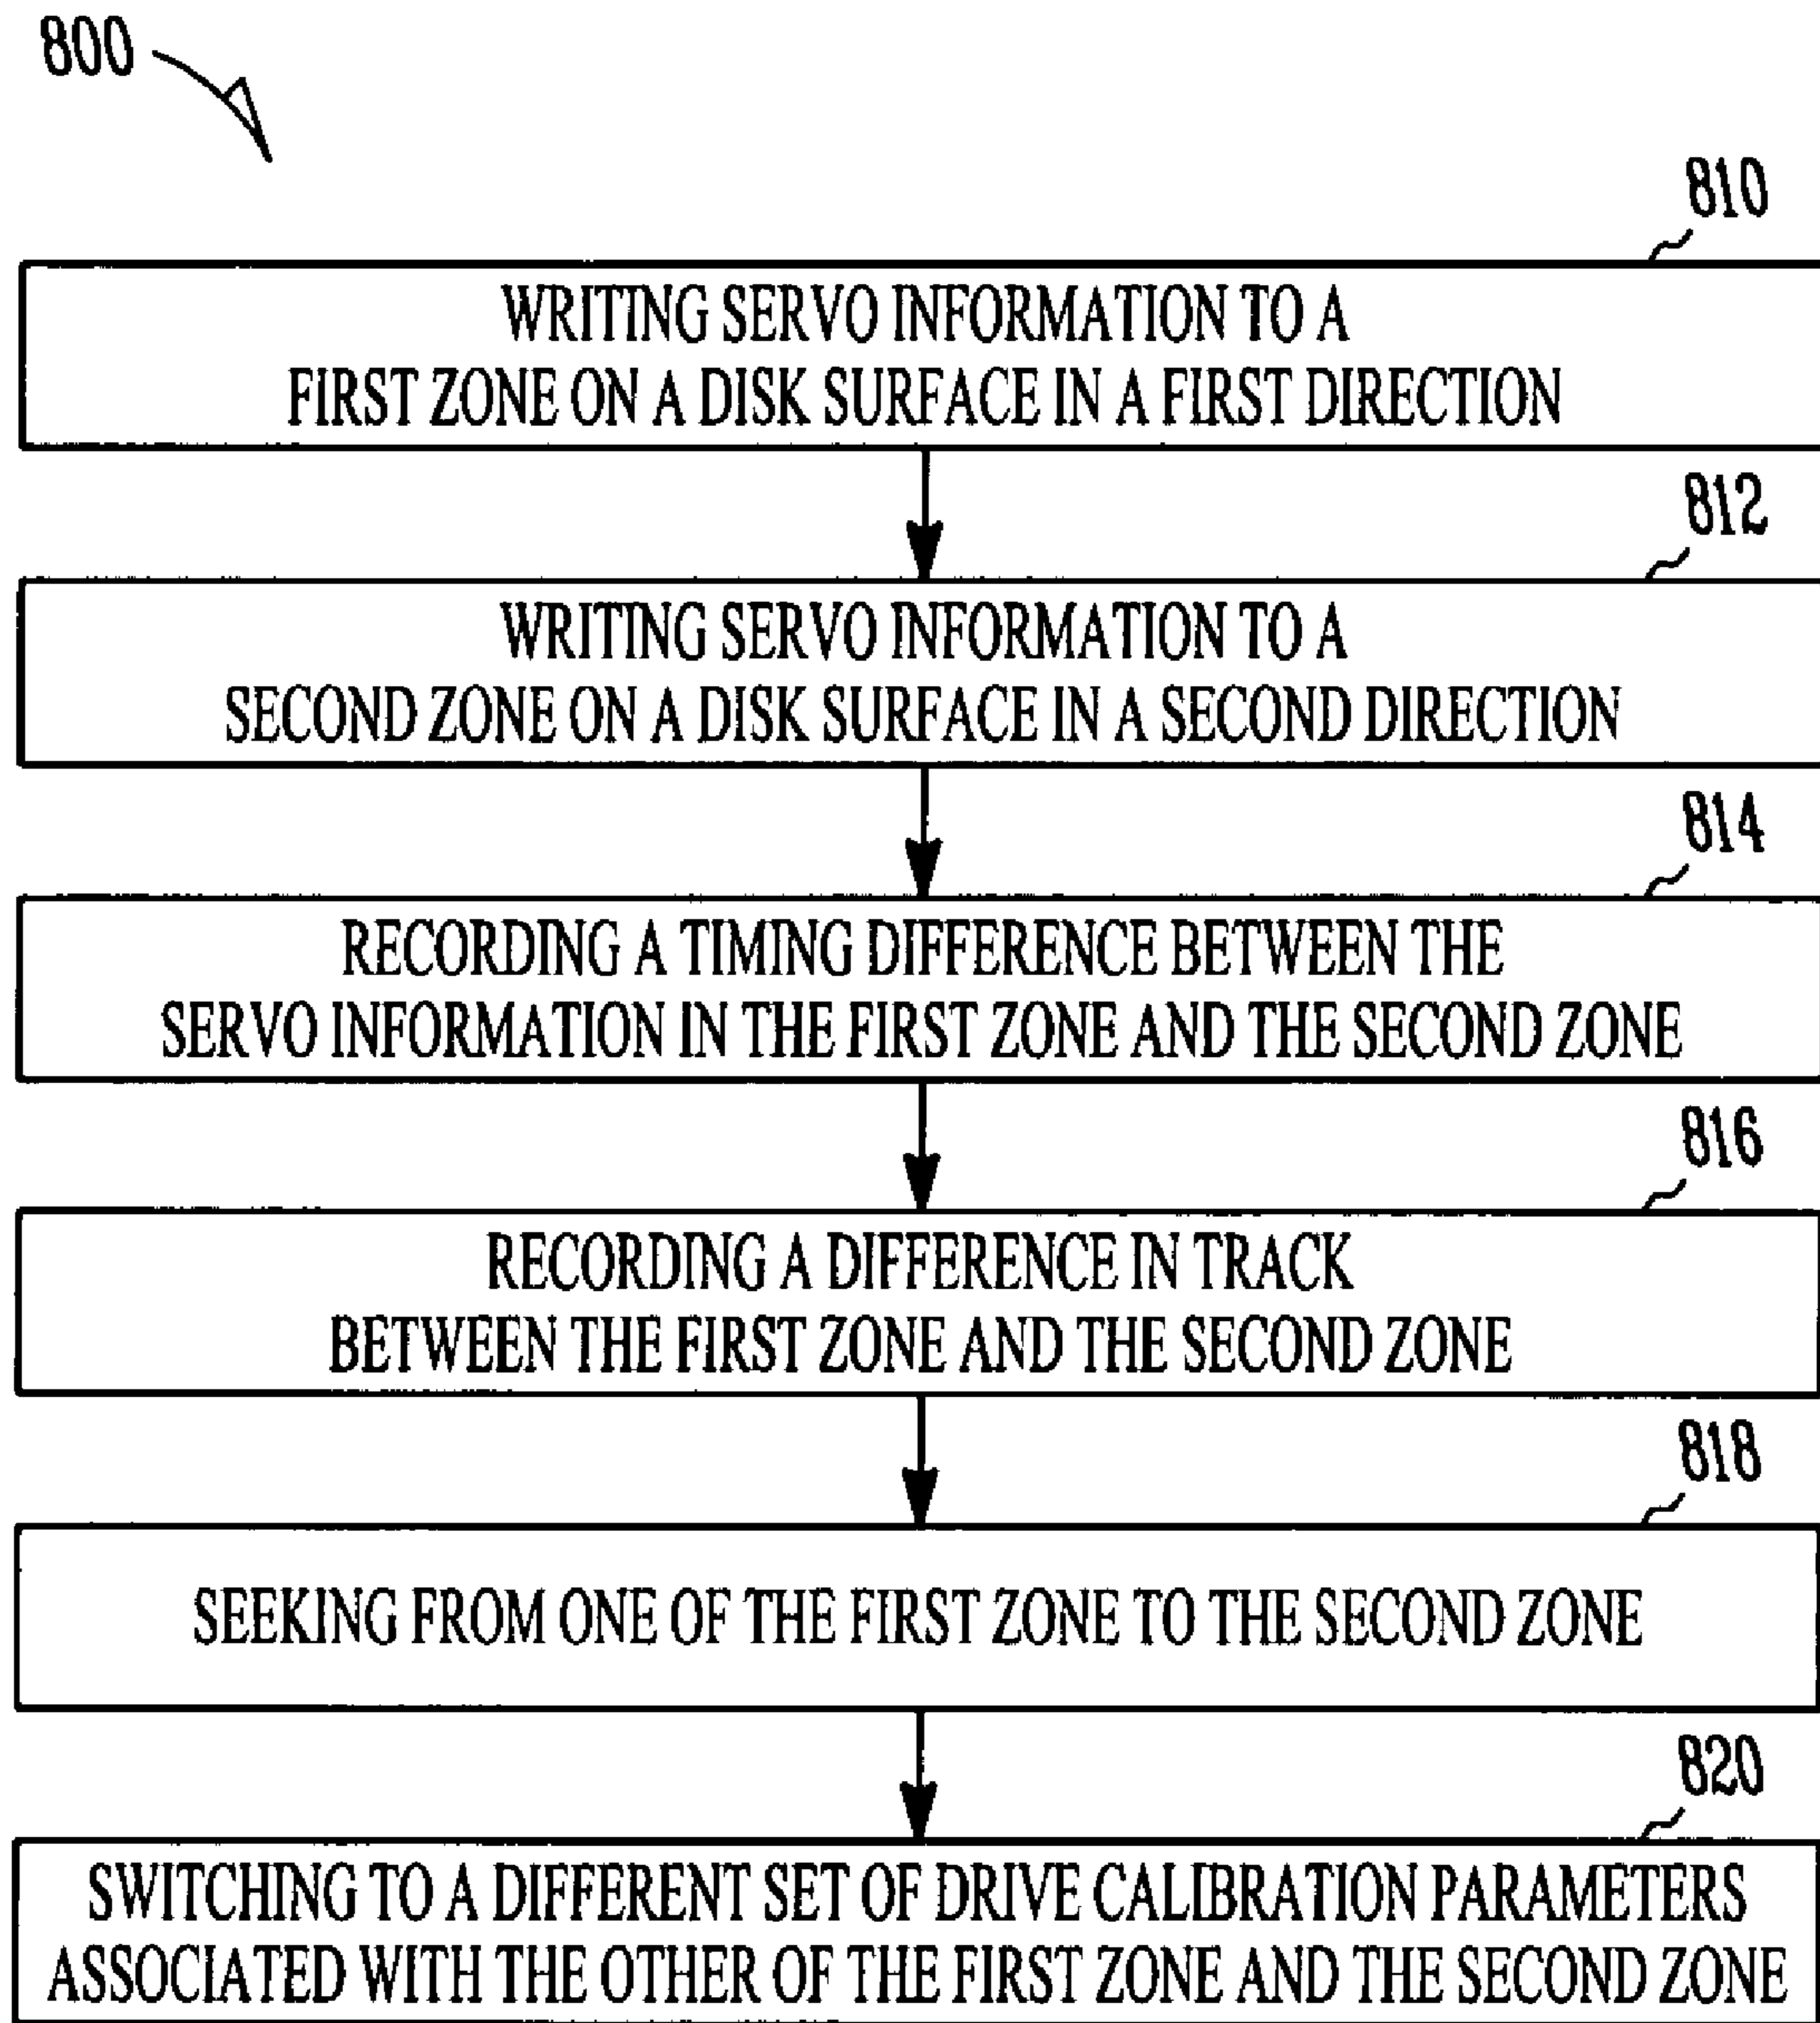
800

810

WRITING SERVO INFORMATION TO A FIRST ZONE ON A DISK SURFACE IN A FIRST DIRECTION

812

WRITING SERVO INFORMATION TO A SECOND ZONE ON A DISK SURFACE IN A SECOND DIRECTION

814

RECORDING A TIMING DIFFERENCE BETWEEN THE SERVO INFORMATION IN THE FIRST ZONE AND THE SECOND ZONE

816

RECORDING A DIFFERENCE IN TRACK BETWEEN THE FIRST ZONE AND THE SECOND ZONE

818

SEEKING FROM ONE OF THE FIRST ZONE TO THE SECOND ZONE

820

SWITCHING TO A DIFFERENT SET OF DRIVE CALIBRATION PARAMETERS ASSOCIATED WITH THE OTHER OF THE FIRST ZONE AND THE SECOND ZONE